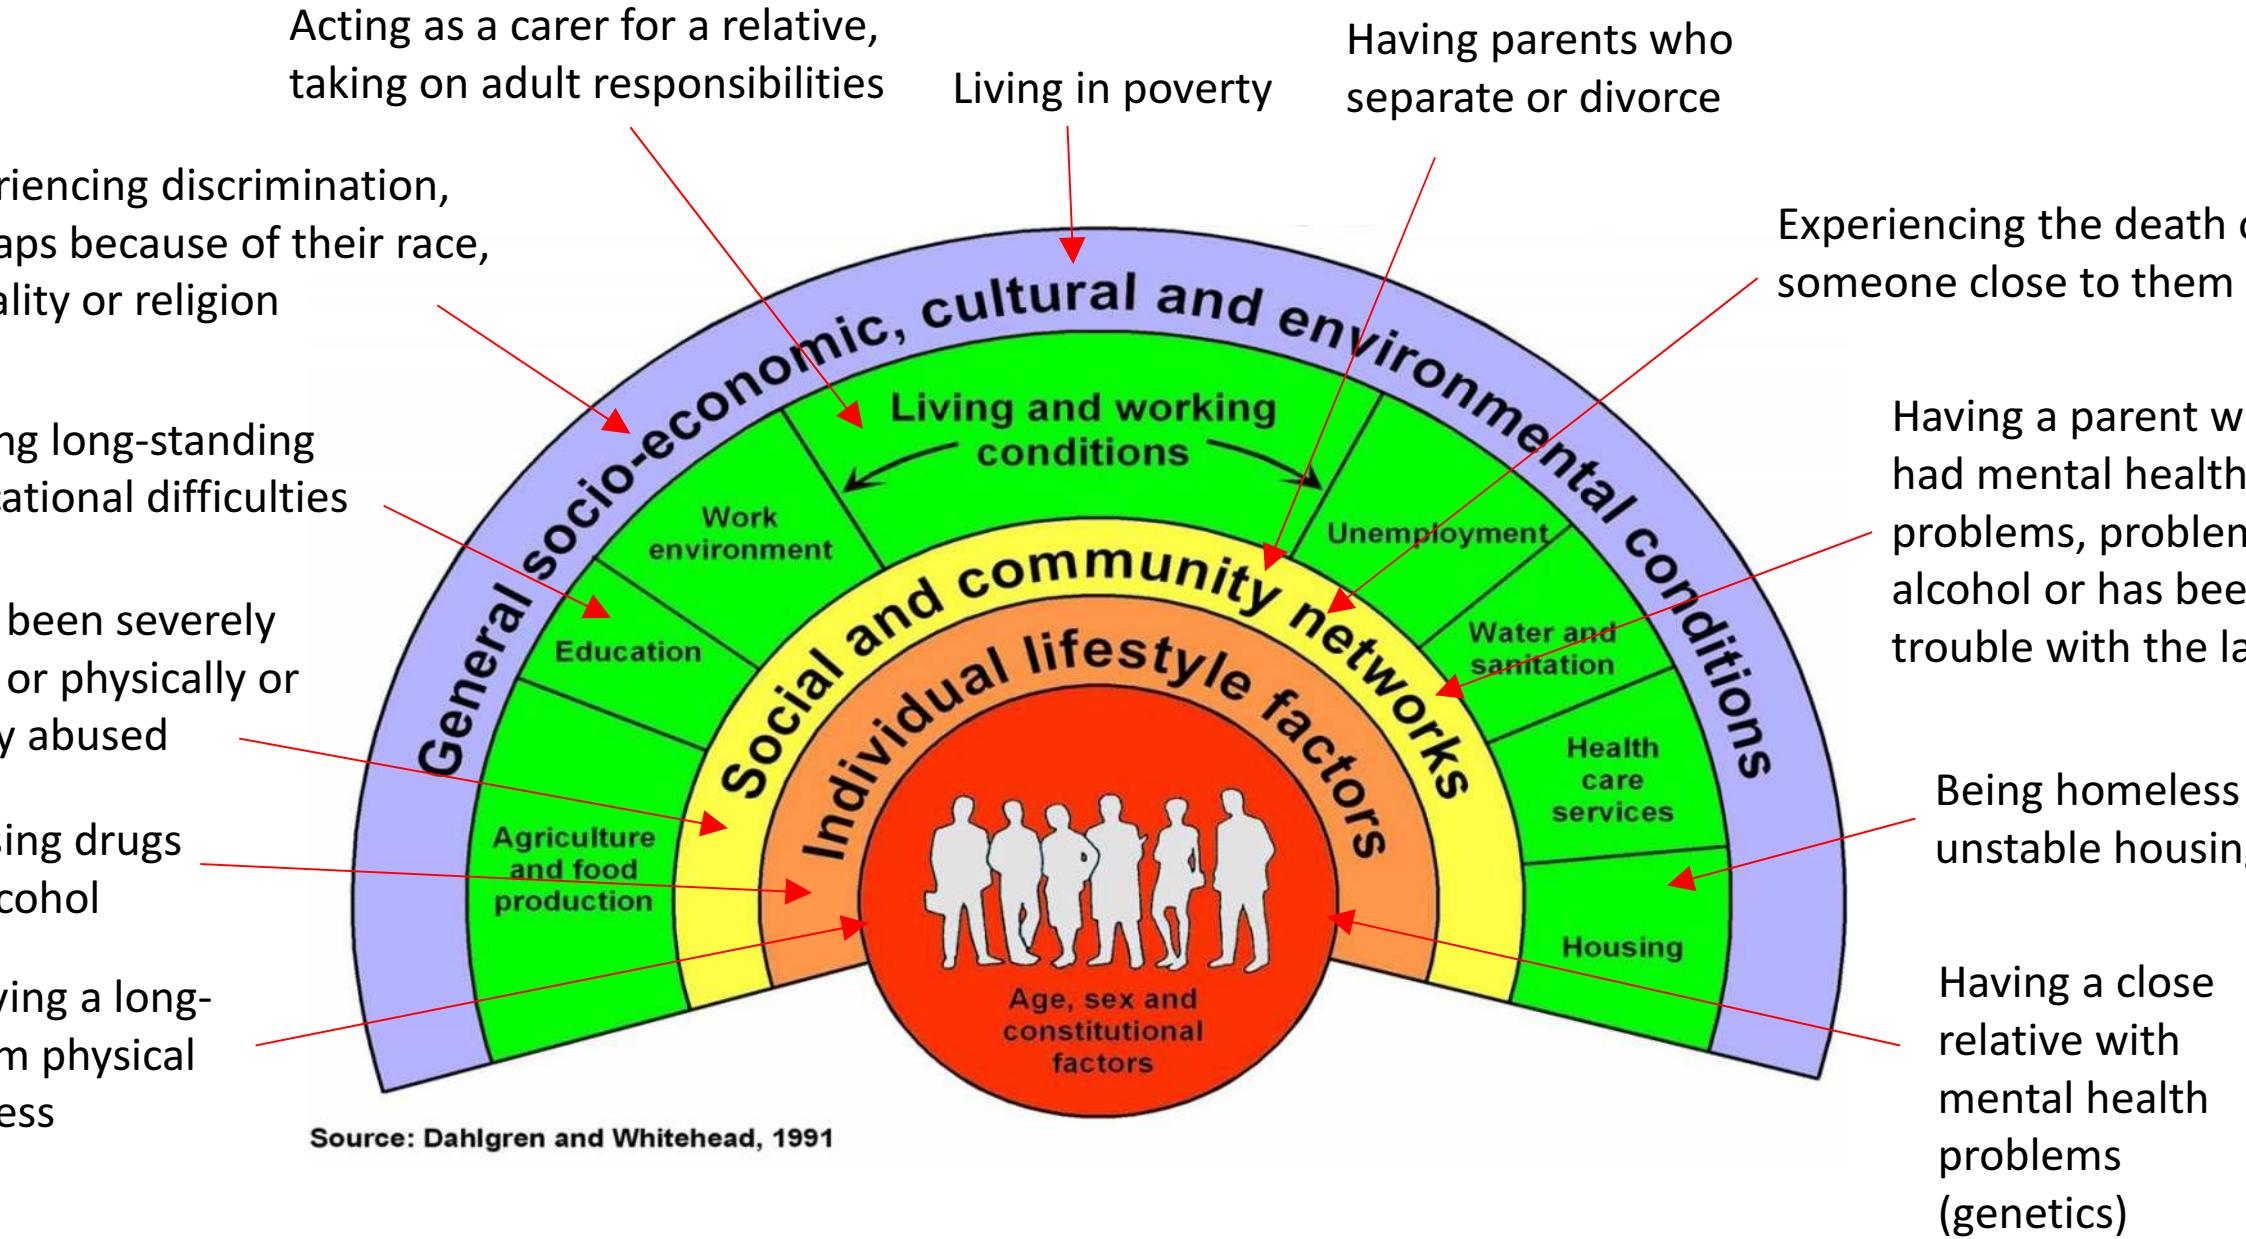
Acting as a carer for a relative, taking on adult responsibilities

Living in poverty

Having parents who separate or divorce

riencing discrimination, aps because of their race, ality or religion

Experiencing the death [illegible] someone close to them

ng long-standing ational difficulties

Having a parent w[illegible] had mental health problems, problen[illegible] alcohol or has bee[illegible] trouble with the la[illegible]

been severely or physically or y abused

sing drugs cohol

Being homeless unstable housin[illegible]

ving a long-m physical ess

Having a close relative with mental health problems (genetics)

General socio-economic, cultural and environmental conditions

Living and working conditions

Work environment

Education

Agriculture and food production

Unemployment

Water and sanitation

Health care services

Housing

Social and community networks

Individual lifestyle factors

Age, sex and constitutional factors

Source: Dahlgren and Whitehead, 1991